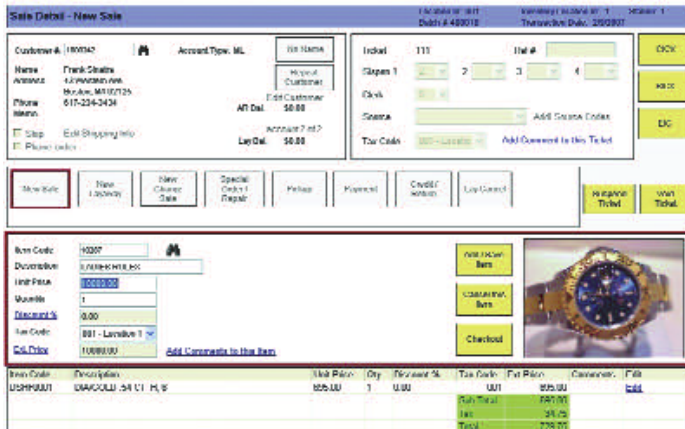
Sale Detail - New Sale

Location #: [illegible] Batch #: 400010 Salesperson: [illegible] Station: 1 Transaction Date: 2/5/2007

Customer #: 100342 Account Type: ML Go Name

Name Frank Sinatra
Address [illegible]
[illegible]
Phone 617-234-3434
Memo

Repeat Customer
Edit Customer
AR Bal. $0.00
Account 2 Bal.
Lay Bal. $0.00

Ship Edit Shipping Info
Phone order

Ticket 111 Ref #
Slsprsn 1 2 3 4
Clerk
Source Add Source Codes
Tax Code 001 - Lavatire Add Comment to this Ticket

Click
Keep
Exit

New Sale
New Layaway
New Charge Sale
Special Order / Repair
Pickup
Payment
Credit / Return
Lay Cancel

Suspend Ticket
Void Ticket

Item Code 10307
Description LADIES ROLEX
Unit Price 10000.00
Quantity 1
Discount % 0.00
Tax Code 001 - Lavatire 1
Ext. Price 10000.00
Add Comments to this Item

Add/Save Item
Cancel/New Item
Checkout

| Item Code | Description | Unit Price | Qty | Discount % | Tax Code | Ext Price | Comments | Edit |
|---|---|---|---|---|---|---|---|---|
| DSHR0001 | DIA/GOLD .54 CT H, I1 | 695.00 | 1 | 0.00 | 001 | 695.00 | | Edit |
| | | | | | Sub Total | 695.00 | | |
| | | | | | Tax | 34.75 | | |
| | | | | | Total | 729.75 | | |